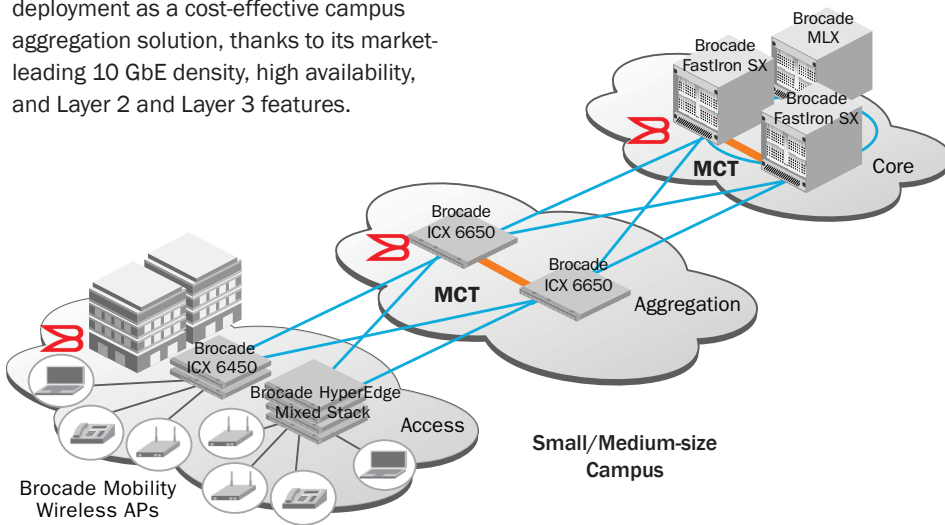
deployment as a cost-effective campus aggregation solution, thanks to its market-leading 10 GbE density, high availability, and Layer 2 and Layer 3 features.

Brocade MLX

Brocade FastIron SX

Brocade FastIron SX

MCT

Core

Brocade ICX 6650

Brocade ICX 6650

MCT

Aggregation

Brocade ICX 6450

Brocade HyperEdge Mixed Stack

Access

Small/Medium-size Campus

Brocade Mobility Wireless APs